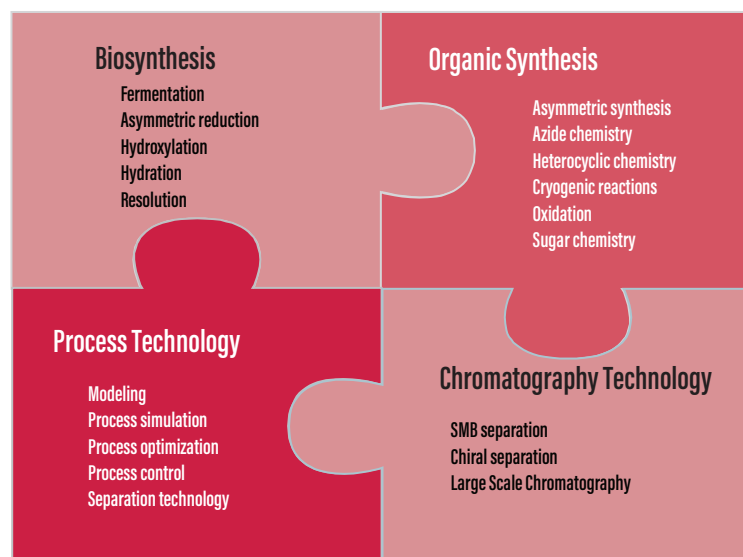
Biosynthesis

Fermentation
Asymmetric reduction
Hydroxylation
Hydration
Resolution

Organic Synthesis

Asymmetric synthesis
Azide chemistry
Heterocyclic chemistry
Cryogenic reactions
Oxidation
Sugar chemistry

Process Technology

Modeling
Process simulation
Process optimization
Process control
Separation technology

Chromatography Technology

SMB separation
Chiral separation
Large Scale Chromatography